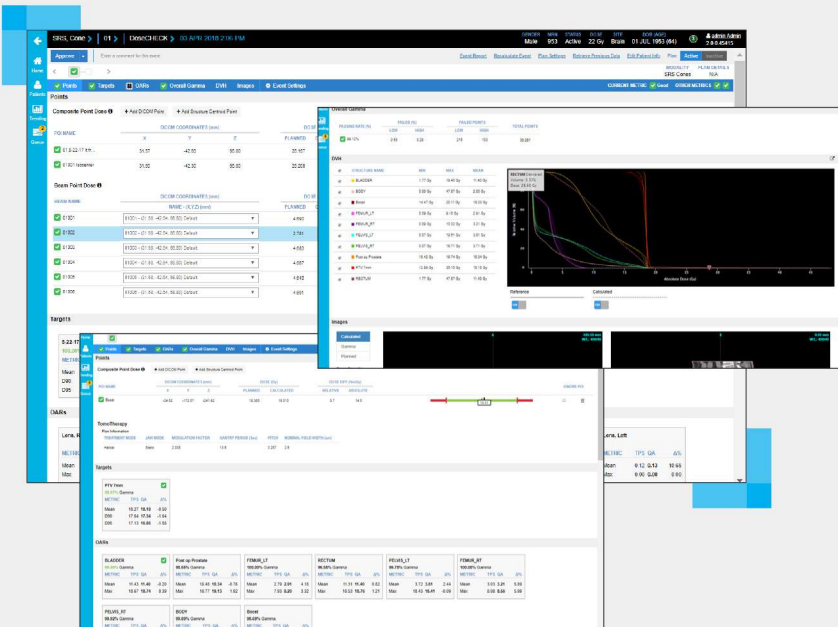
SRS, Cone | 01 | DoseCHECK 30 APR 2018 2:06 PM

GENDER Male MRN 953 STATUS Active DOSE 22 Gy SITE Brain DOB (AGE) 01 JUL 1953 (64) admin Admin

Approve

Enter a comment for the event

Send Report Recalculate Dose Plan Settings Retrieve Previous Data Edit Patient Info Plan Active

MODALITY SRS Cones FILM DETAILS N/A

Home Patients Trending Queue

Points Targets OARs Overall Gamma DVH Images Event Settings

CURRENT METRIC Good OTHER METRICS Good

Points

Composite Point Dose + Add DICOM Point + Add Structure Centroid Point

POI NAME DICOM COORDINATES (mm) X Y Z DOSE PLANNED

5-22-17 ... 51.57 -42.50 56.80 23.107
5130T Isocenter 51.80 -42.50 56.80 23.209

Beam Point Dose

BEAM NAME DICOM COORDINATES (mm) NAME - (X,Y,Z) (mm) PLANNED

B1301 B1300 - (51.80, -42.50, 56.80) Default 4.590
B1302 B1300 - (51.80, -42.50, 56.80) Default 3.791
B1303 B1300 - (51.80, -42.50, 56.80) Default 4.600
B1304 B1300 - (51.80, -42.50, 56.80) Default 4.625
B1305 B1300 - (51.80, -42.50, 56.80) Default 4.612
B1306 B1300 - (51.80, -42.50, 56.80) Default 4.981

Targets

OARs

Overall Gamma

PASSING RATE (%) FAILED (%) LOW HIGH PASSED POINTS LOW HIGH TOTAL POINTS

DVH

STRUCTURE NAME MIN MAX MEAN
BLADDER
BODY
Bowel
FEMUR_LT
FEMUR_RT
PELVIS_LT
PELVIS_RT
Post op Prostate
PTV 7mm
RECTUM

Absolute Dose (Gy)

Reference Calculated

Images

Calculated
Gamma
Planned

Points

Composite Point Dose + Add DICOM Point + Add Structure Centroid Point

POI NAME DICOM COORDINATES (mm) X Y Z DOSE (Gy) PLANNED CALCULATED DOSE DIFF (%/Gy) RELATIVE ABSOLUTE

Base

TomoTherapy
Plan Information
TREATMENT MODE JAW MODE MODULATION FACTOR GANTRY PERIOD (s) PITCH NOMINAL FIELD WIDTH (cm)
Helical Static 2.558 13.8 0.287 2.5

Targets

PTV 7mm
99.97% Gamma
METRIC TPS QA Δ%
Mean 18.27 18.19 -0.50
D95 17.54 17.34 -1.64
Max 17.13 16.85 -1.56

OARs

BLADDER 99.98% Gamma
Post op Prostate 99.68% Gamma
FEMUR_LT 100.00% Gamma
RECTUM 99.66% Gamma
PELVIS_LT 99.78% Gamma
FEMUR_RT 100.00% Gamma
PELVIS_RT 99.89% Gamma
BODY 99.69% Gamma
Bowel 99.69% Gamma

METRIC TPS QA Δ%
Mean 11.43 11.40 -0.29
Max 19.67 19.74 0.39

Lens, Left
METRIC TPS QA Δ%
Mean 0.12 0.13 10.65
Max 0.06 0.08 0.96